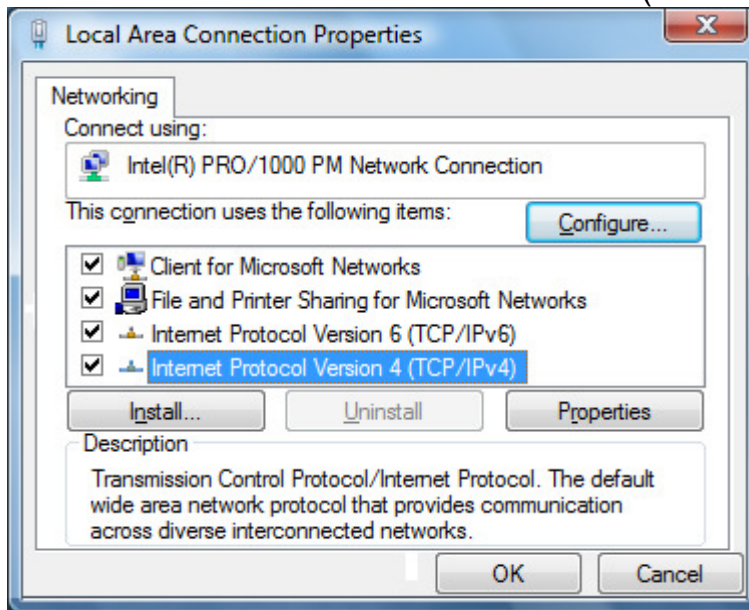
Local Area Connection Properties

Networking

Connect using:

Intel(R) PRO/1000 PM Network Connection

This connection uses the following items:

Configure...

Client for Microsoft Networks

File and Printer Sharing for Microsoft Networks

Internet Protocol Version 6 (TCP/IPv6)

Internet Protocol Version 4 (TCP/IPv4)

Install...

Uninstall

Properties

Description

Transmission Control Protocol/Internet Protocol. The default wide area network protocol that provides communication across diverse interconnected networks.

OK

Cancel